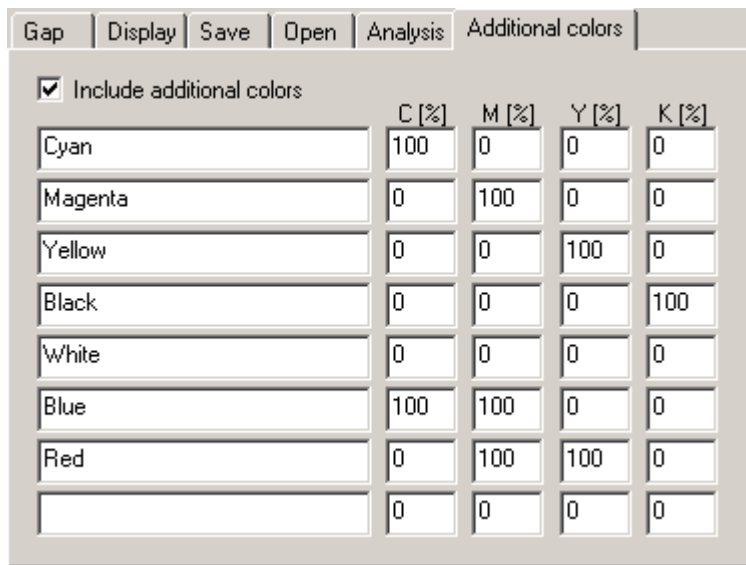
Gap | Display | Save | Open | Analysis | Additional colors

☑ Include additional colors

| | C [%] | M [%] | Y [%] | K [%] |
|---|---|---|---|---|
| Cyan | 100 | 0 | 0 | 0 |
| Magenta | 0 | 100 | 0 | 0 |
| Yellow | 0 | 0 | 100 | 0 |
| Black | 0 | 0 | 0 | 100 |
| White | 0 | 0 | 0 | 0 |
| Blue | 100 | 100 | 0 | 0 |
| Red | 0 | 100 | 100 | 0 |
| | 0 | 0 | 0 | 0 |